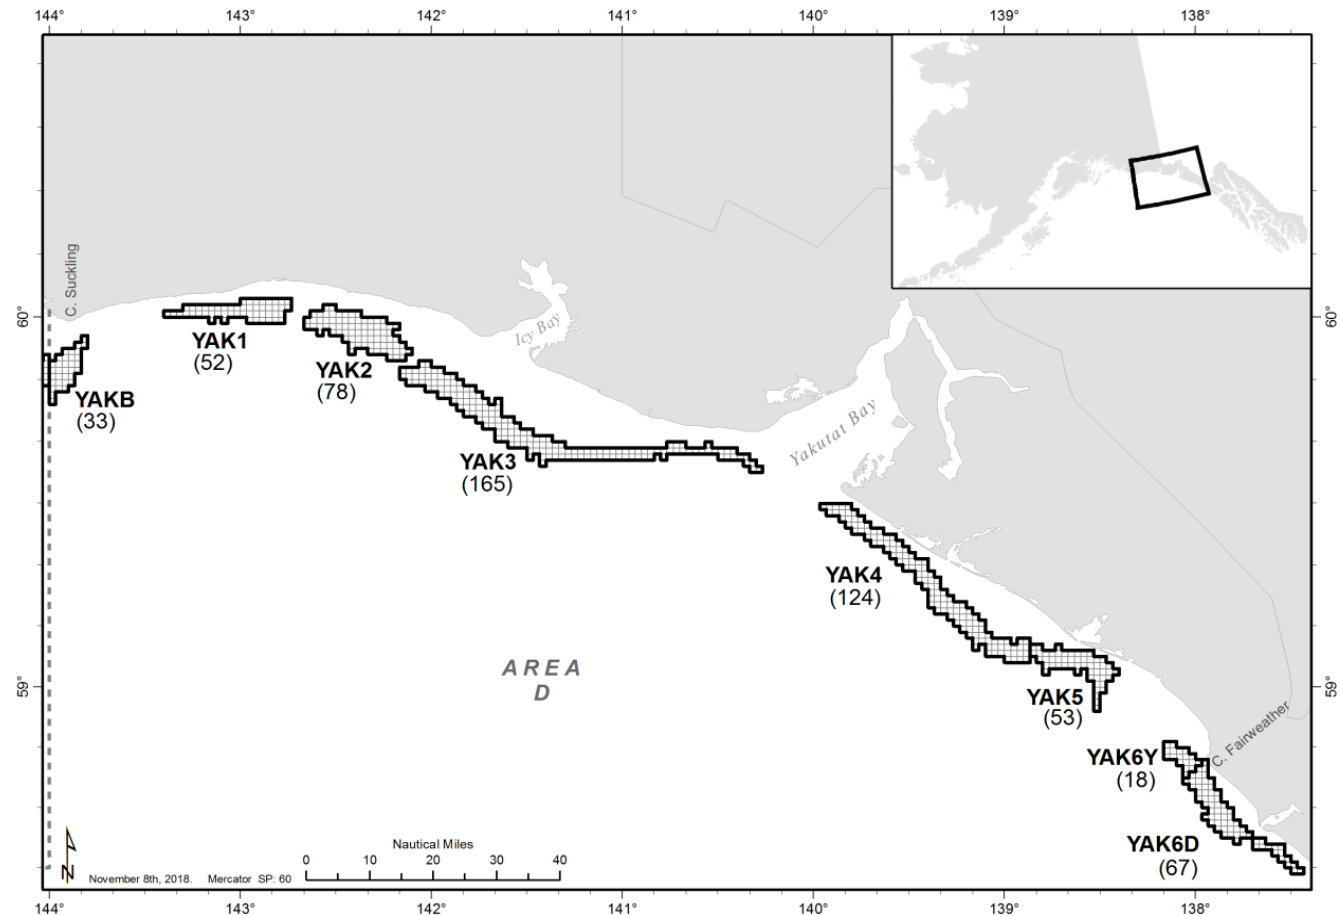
144° 143° 142° 141° 140° 139° 138°

C. Suckling

60° 60°

YAK1
(52)

YAK2
(78)

Icy Bay

YAKB
(33)

Yakutat Bay

YAK3
(165)

YAK4
(124)

AREA
D

59° 59°

YAK5
(53)

C. Fairweather

YAK6Y
(18)

YAK6D
(67)

N

November 8th, 2018. Mercator SP: 60

Nautical Miles
0 10 20 30 40

144° 143° 142° 141° 140° 139° 138°